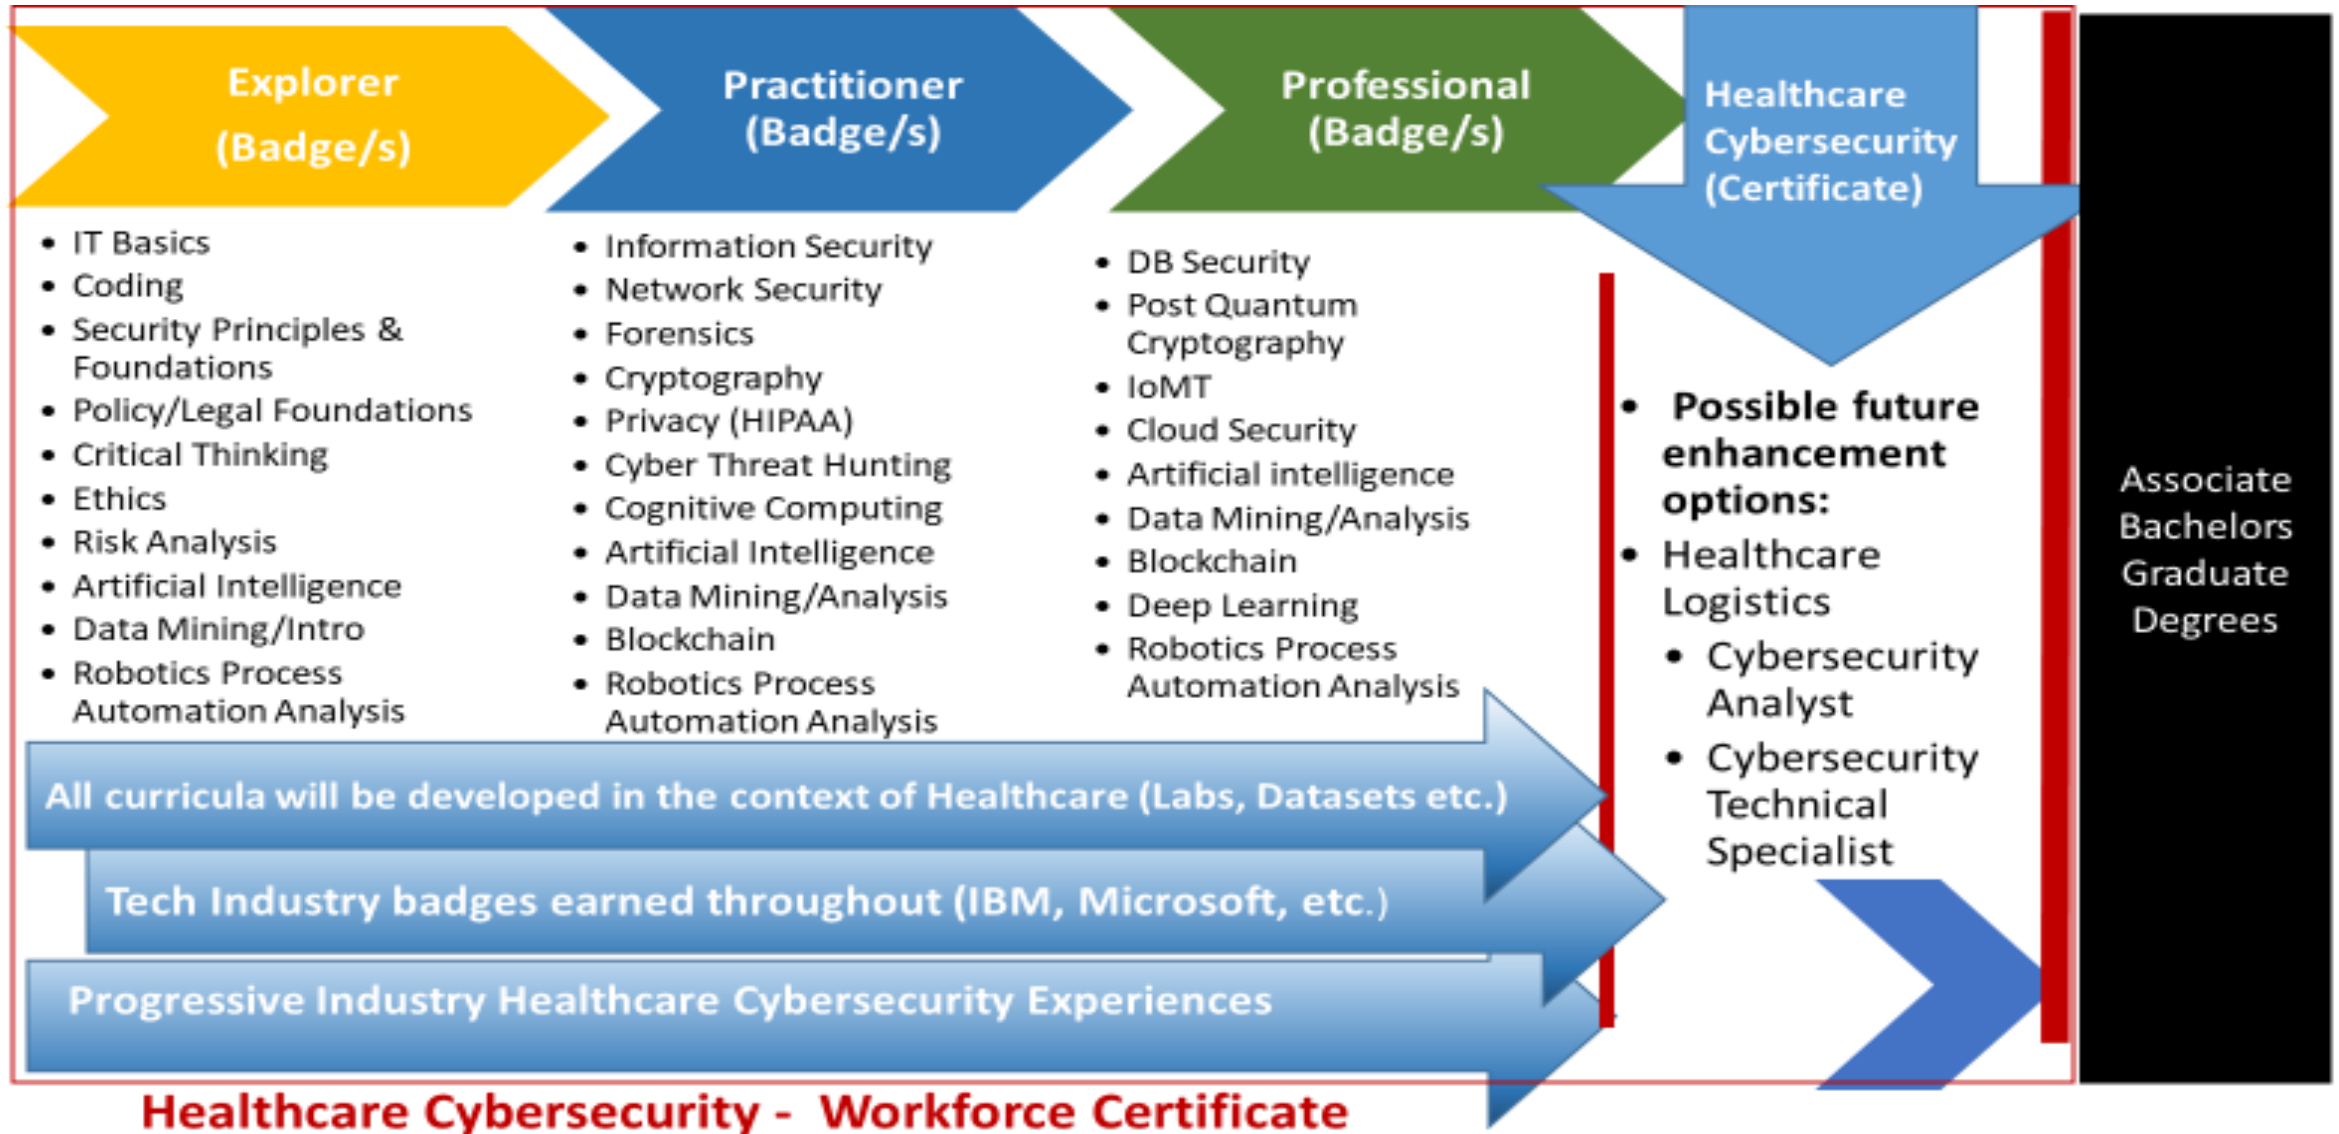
Explorer
(Badge/s)

Practitioner
(Badge/s)

Professional
(Badge/s)

Healthcare
Cybersecurity
(Certificate)

- IT Basics
- Coding
- Security Principles & Foundations
- Policy/Legal Foundations
- Critical Thinking
- Ethics
- Risk Analysis
- Artificial Intelligence
- Data Mining/Intro
- Robotics Process Automation Analysis

- Information Security
- Network Security
- Forensics
- Cryptography
- Privacy (HIPAA)
- Cyber Threat Hunting
- Cognitive Computing
- Artificial Intelligence
- Data Mining/Analysis
- Blockchain
- Robotics Process Automation Analysis

- DB Security
- Post Quantum Cryptography
- IoMT
- Cloud Security
- Artificial intelligence
- Data Mining/Analysis
- Blockchain
- Deep Learning
- Robotics Process Automation Analysis

- Possible future enhancement options:
- Healthcare Logistics
  - Cybersecurity Analyst
  - Cybersecurity Technical Specialist

Associate
Bachelors
Graduate
Degrees

All curricula will be developed in the context of Healthcare (Labs, Datasets etc.)

Tech Industry badges earned throughout (IBM, Microsoft, etc.)

Progressive Industry Healthcare Cybersecurity Experiences

Healthcare Cybersecurity - Workforce Certificate